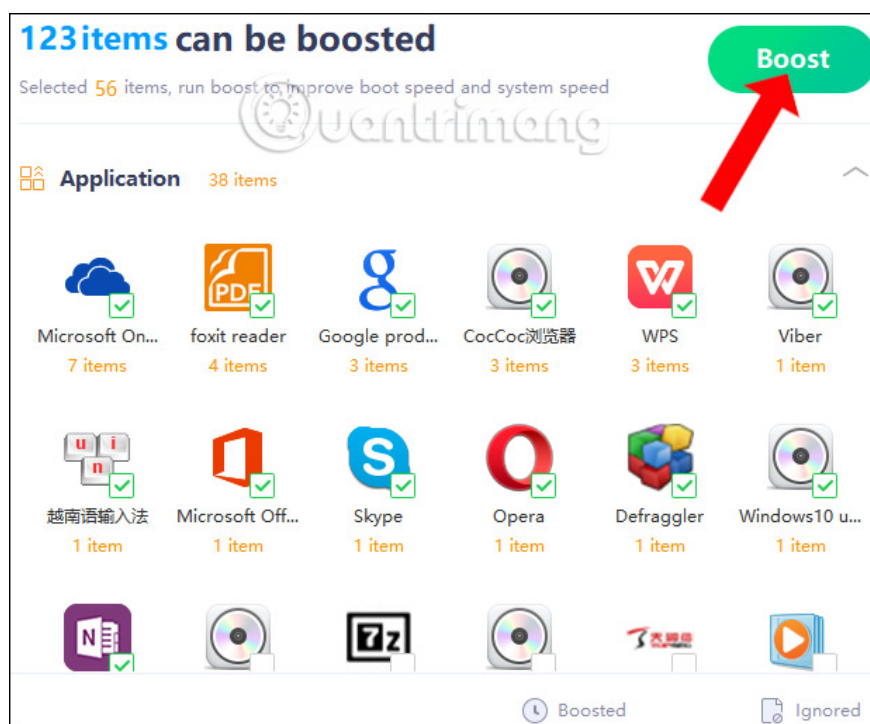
123items can be boosted

Selected 56 items, run boost to improve boot speed and system speed

Boost

Quantrimang

Application 38 items

Microsoft On...
7 items

foxit reader
4 items

Google prod...
3 items

CocCoc浏览器
3 items

WPS
3 items

Viber
1 item

越南语输入法
1 item

Microsoft Off...
1 item

Skype
1 item

Opera
1 item

Defraggler
1 item

Windows10 u...
1 item

Boosted

Ignored